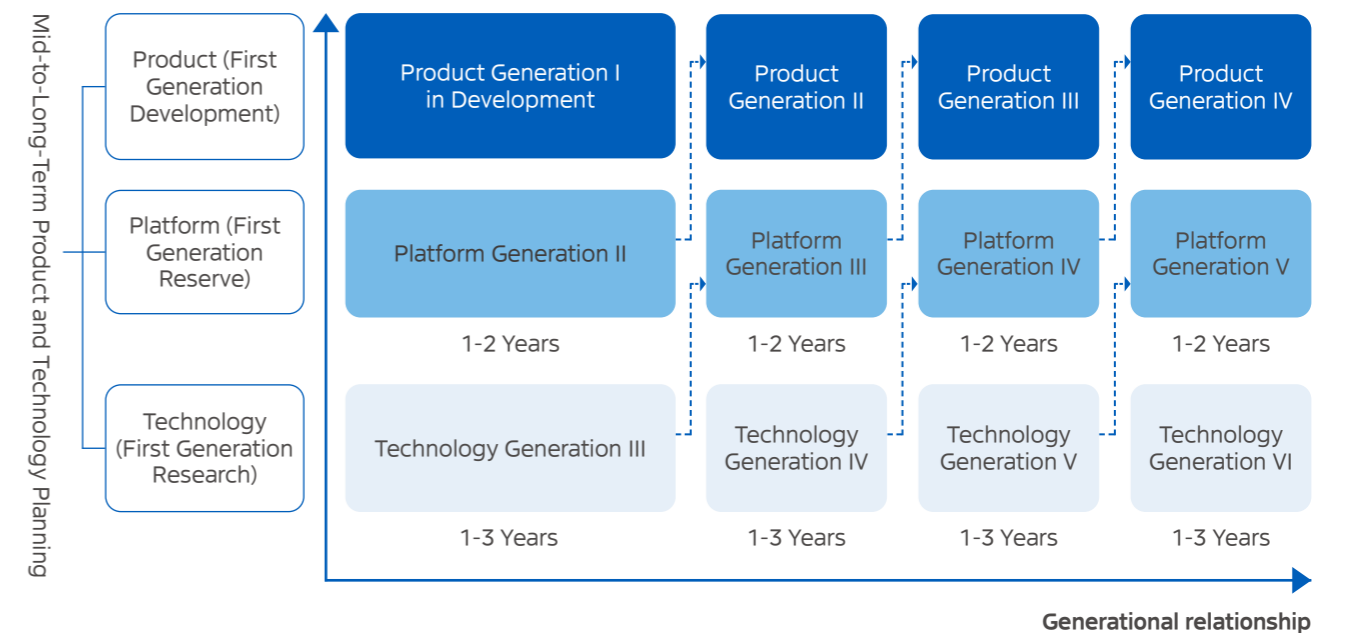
Mid-to-Long-Term Product and Technology Planning

Product (First Generation Development)

Platform (First Generation Reserve)

Technology (First Generation Research)

Product Generation I in Development

Product Generation II

Product Generation III

Product Generation IV

Platform Generation II

Platform Generation III

Platform Generation IV

Platform Generation V

1-2 Years

1-2 Years

1-2 Years

1-2 Years

Technology Generation III

Technology Generation IV

Technology Generation V

Technology Generation VI

1-3 Years

1-3 Years

1-3 Years

1-3 Years

Generational relationship